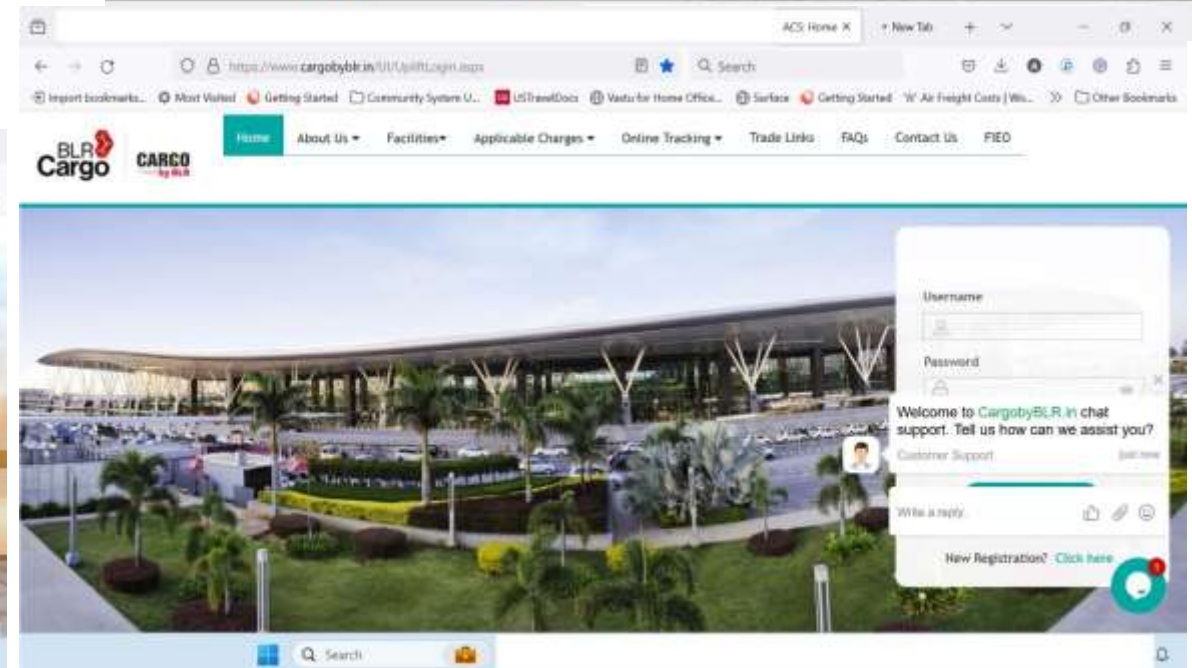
ACS Home ×
New Tab
https://www.cargobyblr.in/UI/UpliftLogin.aspx
Search
Import bookmarks... Most Visited Getting Started Community System U... USTravelDocs Vastu for Home Office... Surface Getting Started Air Freight Costs | Wo... » Other Bookmarks

BLR Cargo
CARGO by BLR

Home About Us ▾ Facilities▾ Applicable Charges ▾ Online Tracking ▾ Trade Links FAQs Contact Us FIEO

Username
Password

Welcome to CargobyBLR.in chat support. Tell us how can we assist you?
Customer Support
Just now
Write a reply...

New Registration? Click here

1

Search